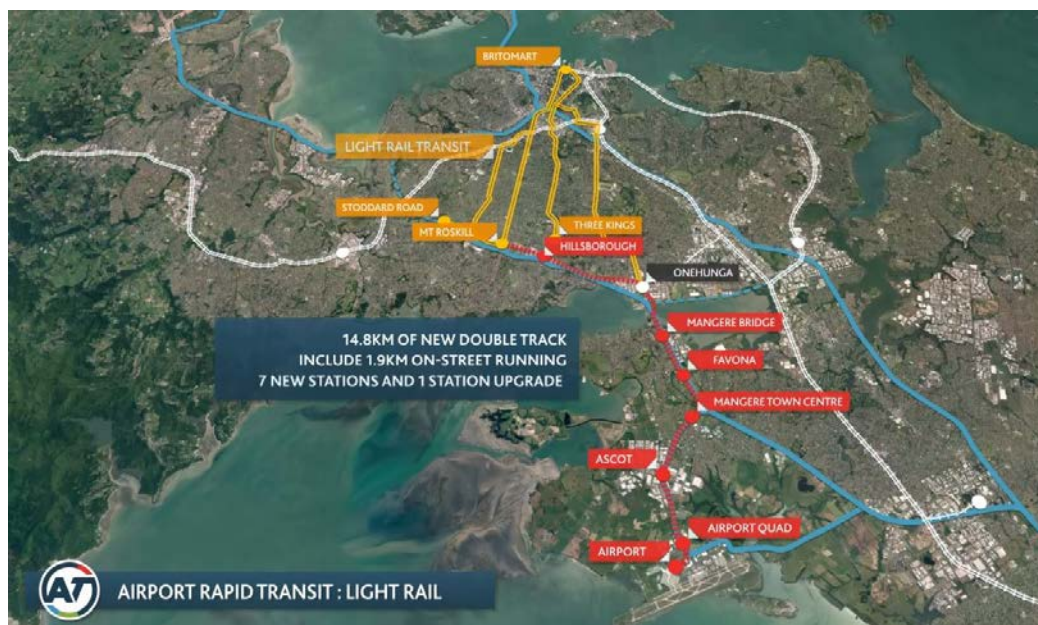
BRITOMART

LIGHT RAIL TRANSIT

STODDARD ROAD

MT ROSKILL

THREE KINGS

HILLSBOROUGH

ONEHUNGA

MANGERE BRIDGE

FAVONA

MANGERE TOWN CENTRE

ASCOT

AIRPORT QUAD

AIRPORT

14.8KM OF NEW DOUBLE TRACK
INCLUDE 1.9KM ON-STREET RUNNING
7 NEW STATIONS AND 1 STATION UPGRADE

AT

AIRPORT RAPID TRANSIT : LIGHT RAIL